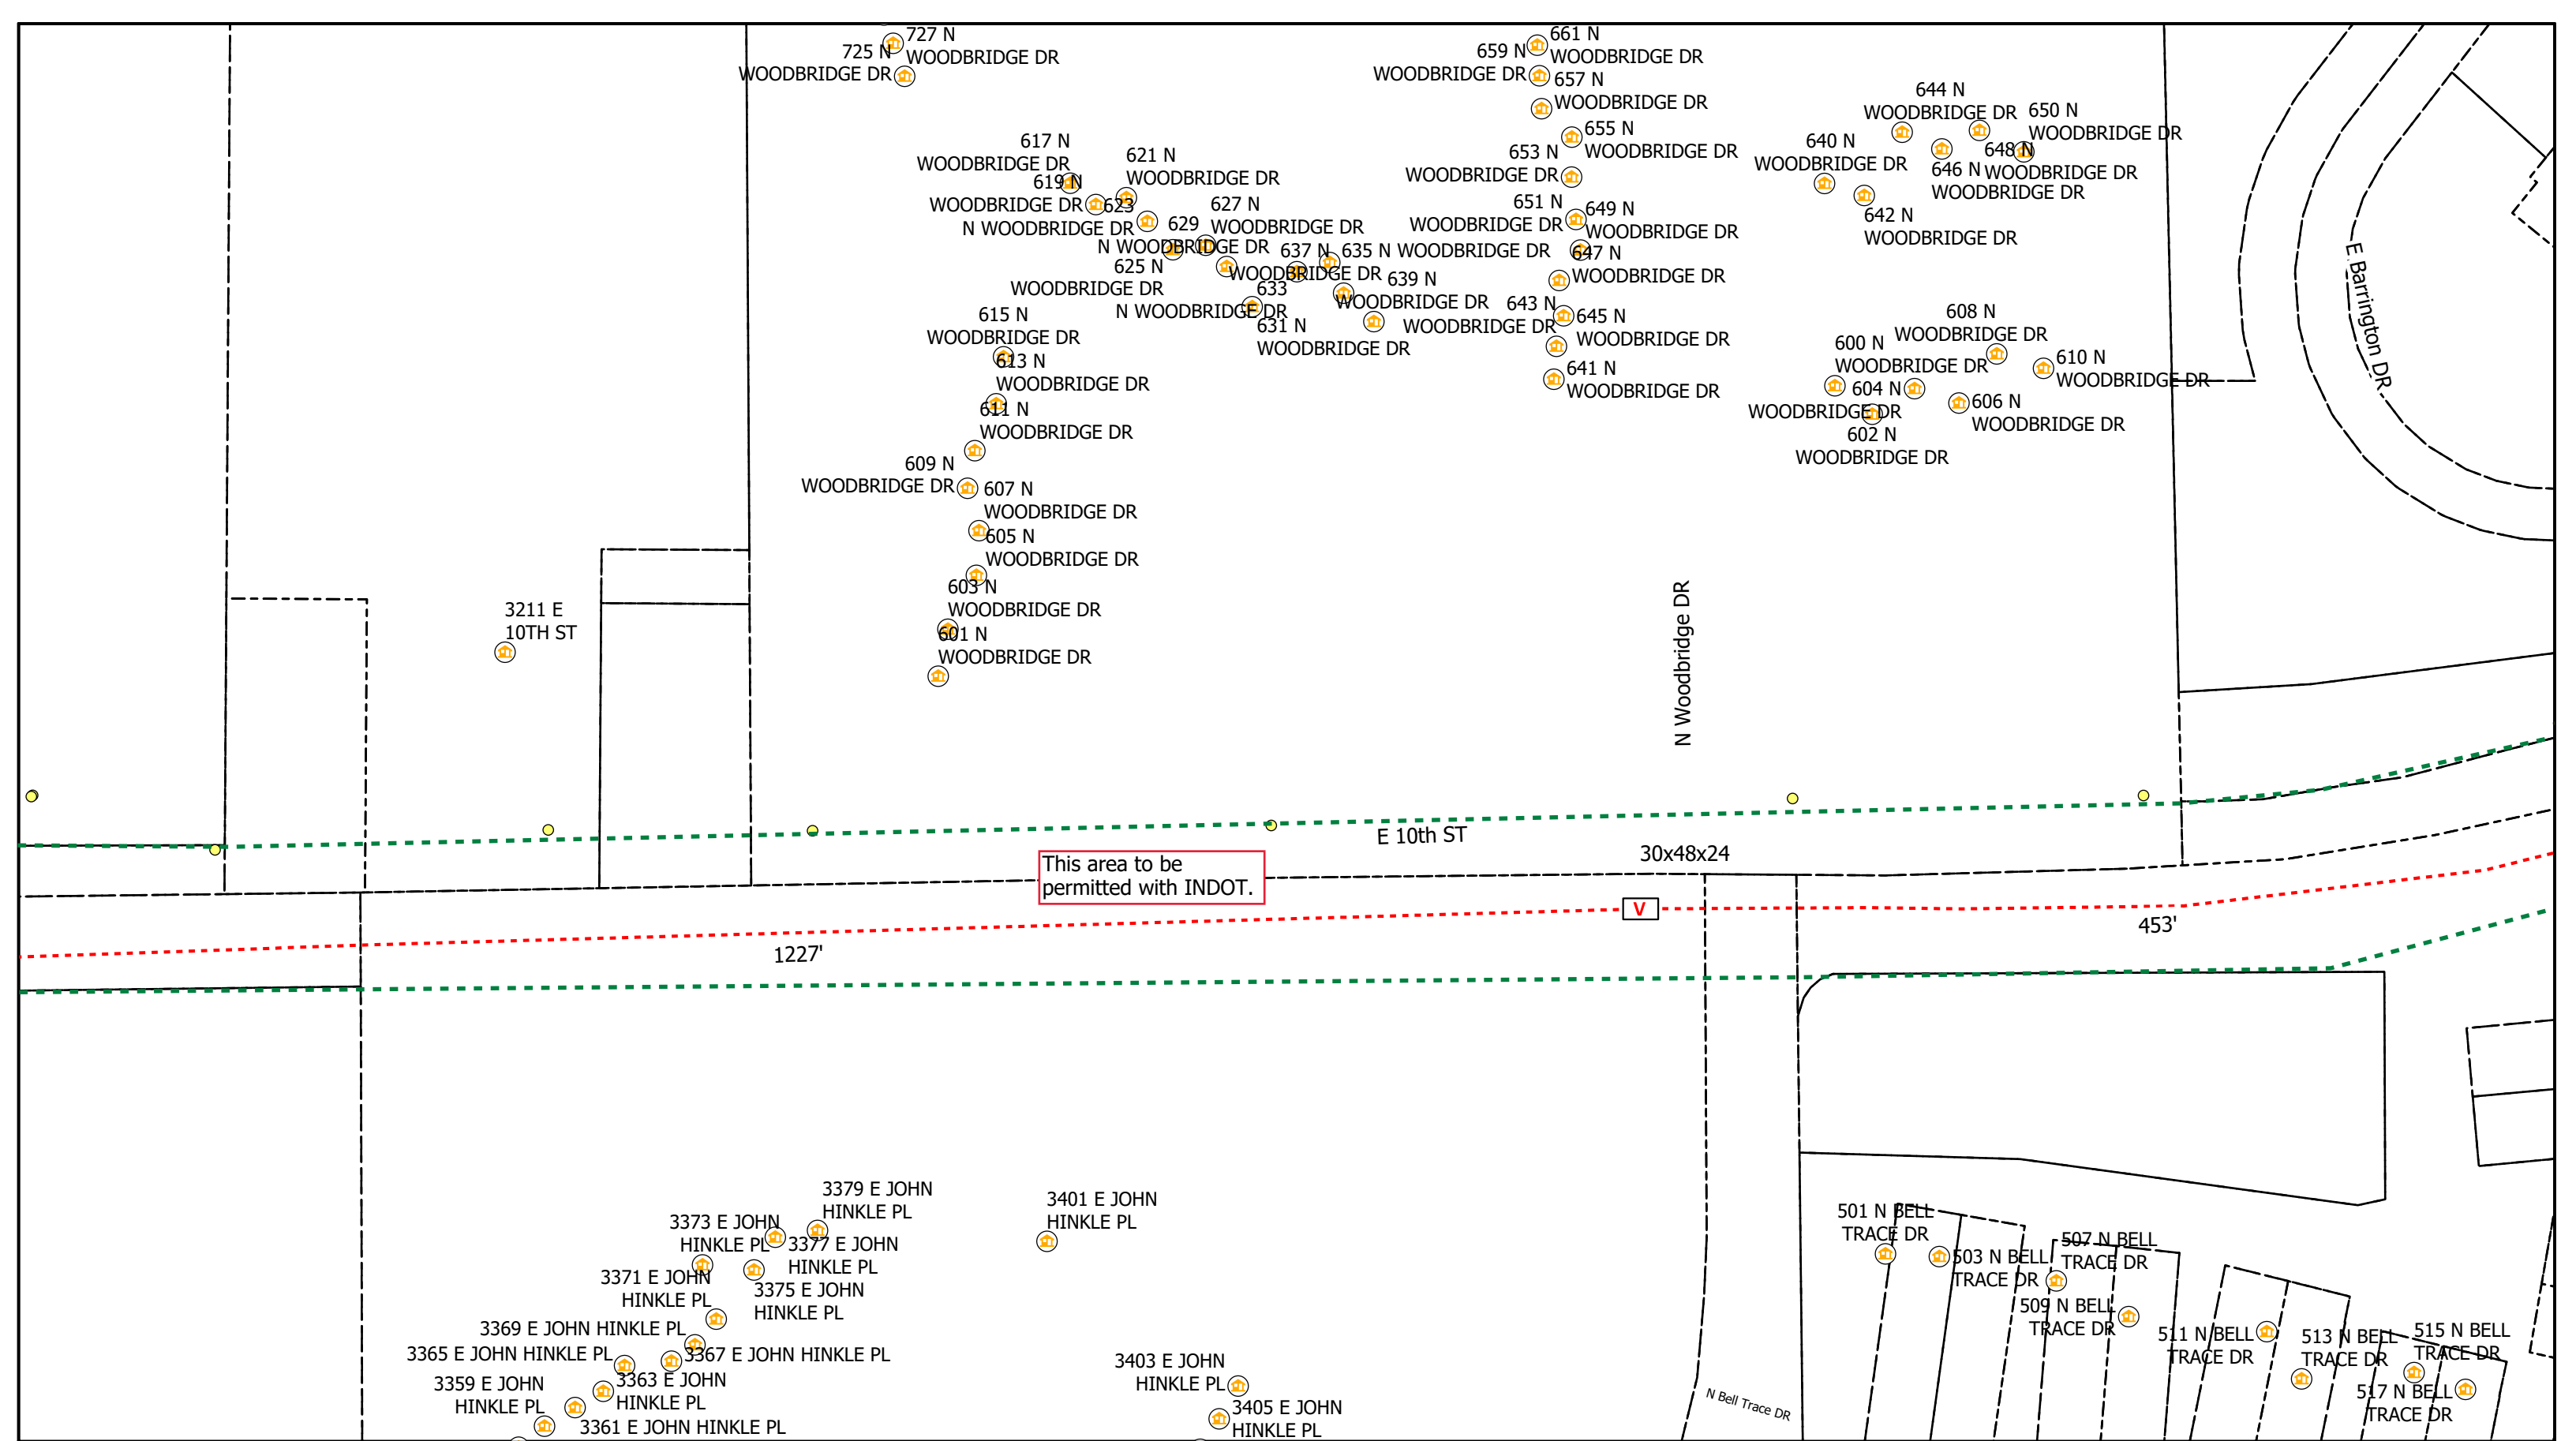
727 N WOODBRIDGE DR
725 N WOODBRIDGE DR
661 N WOODBRIDGE DR
659 N WOODBRIDGE DR
657 N WOODBRIDGE DR
655 N WOODBRIDGE DR
653 N WOODBRIDGE DR
644 N WOODBRIDGE DR
650 N WOODBRIDGE DR
640 N WOODBRIDGE DR
648 N
646 N WOODBRIDGE DR
WOODBRIDGE DR
642 N WOODBRIDGE DR
617 N WOODBRIDGE DR
621 N WOODBRIDGE DR
619 N WOODBRIDGE DR
623 N WOODBRIDGE DR
629 N WOODBRIDGE DR
627 N WOODBRIDGE DR
625 N WOODBRIDGE DR
637 N WOODBRIDGE DR
635 N WOODBRIDGE DR
633 N WOODBRIDGE DR
631 N WOODBRIDGE DR
639 N WOODBRIDGE DR
651 N WOODBRIDGE DR
649 N WOODBRIDGE DR
647 N WOODBRIDGE DR
643 N WOODBRIDGE DR
645 N WOODBRIDGE DR
641 N WOODBRIDGE DR
615 N WOODBRIDGE DR
613 N WOODBRIDGE DR
611 N WOODBRIDGE DR
609 N WOODBRIDGE DR
607 N WOODBRIDGE DR
605 N WOODBRIDGE DR
603 N WOODBRIDGE DR
601 N WOODBRIDGE DR
608 N WOODBRIDGE DR
600 N WOODBRIDGE DR
610 N WOODBRIDGE DR
604 N WOODBRIDGE DR
606 N WOODBRIDGE DR
602 N WOODBRIDGE DR
E Barrington DR
3211 E 10TH ST
N Woodbridge DR
E 10th ST
30x48x24
This area to be permitted with INDOT.
V
1227'
453'
3379 E JOHN HINKLE PL
3401 E JOHN HINKLE PL
3373 E JOHN HINKLE PL
3377 E JOHN HINKLE PL
3371 E JOHN HINKLE PL
3375 E JOHN HINKLE PL
3369 E JOHN HINKLE PL
3365 E JOHN HINKLE PL
3367 E JOHN HINKLE PL
3359 E JOHN HINKLE PL
3363 E JOHN HINKLE PL
3361 E JOHN HINKLE PL
3403 E JOHN HINKLE PL
3405 E JOHN HINKLE PL
N Bell Trace DR
501 N BELL TRACE DR
503 N BELL TRACE DR
507 N BELL TRACE DR
509 N BELL TRACE DR
511 N BELL TRACE DR
513 N BELL TRACE DR
515 N BELL TRACE DR
517 N BELL TRACE DR